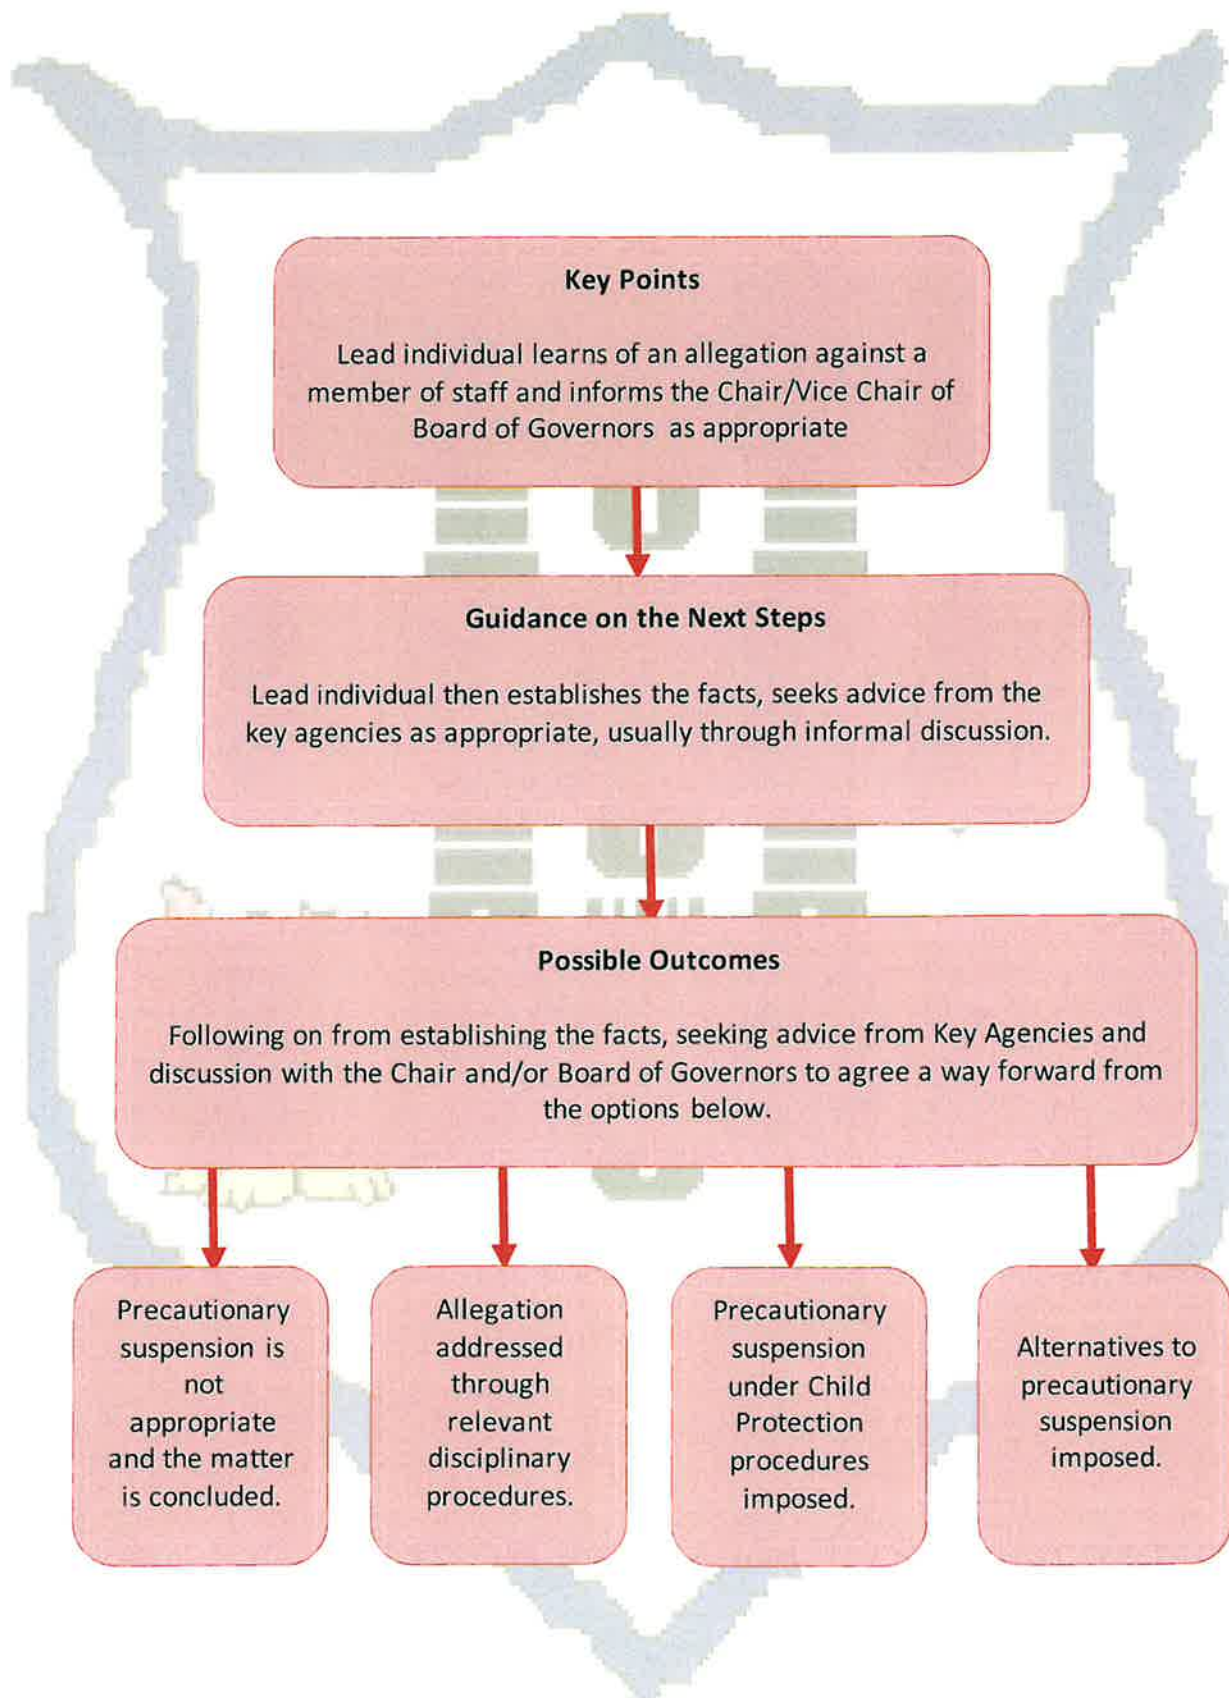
Key Points

Lead individual learns of an allegation against a member of staff and informs the Chair/Vice Chair of Board of Governors as appropriate

Guidance on the Next Steps

Lead individual then establishes the facts, seeks advice from the key agencies as appropriate, usually through informal discussion.

Possible Outcomes

Following on from establishing the facts, seeking advice from Key Agencies and discussion with the Chair and/or Board of Governors to agree a way forward from the options below.

Precautionary suspension is not appropriate and the matter is concluded.

Allegation addressed through relevant disciplinary procedures.

Precautionary suspension under Child Protection procedures imposed.

Alternatives to precautionary suspension imposed.